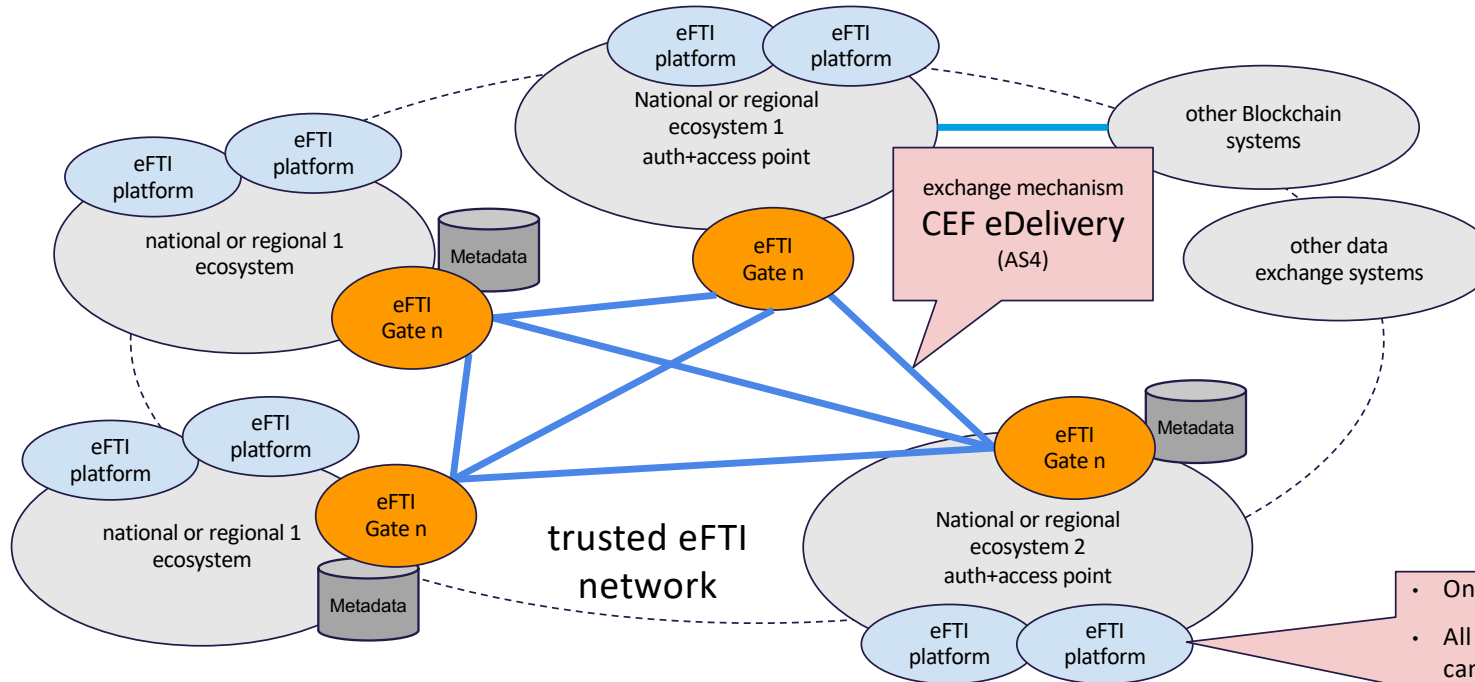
eFTI platform

eFTI platform

National or regional ecosystem 1 auth+access point

other Blockchain systems

eFTI platform

eFTI platform

national or regional 1 ecosystem

Metadata

exchange mechanism
CEF eDelivery
(AS4)

other data exchange systems

eFTI Gate n

eFTI Gate n

eFTI platform

eFTI platform

national or regional 1 ecosystem

eFTI Gate n

Metadata

eFTI Gate n

Metadata

trusted eFTI network

National or regional ecosystem 2 auth+access point

eFTI platform

eFTI platform

• On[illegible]

• All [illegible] ca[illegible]